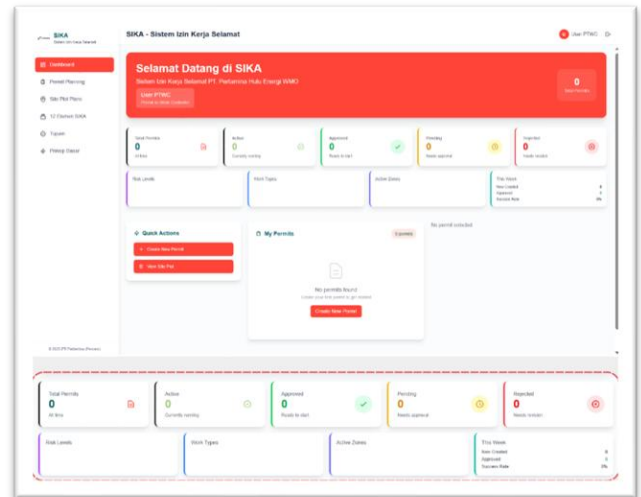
SIKA
Sistem Izin Kerja Selamat

SIKA - Sistem Izin Kerja Selamat

User PTWC

Dashboard
Permit Planning
Site Plot Plans
12 Elemen SIKA
Tipsen
Prinsip Dasar

© 2025 PT Pertamina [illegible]

Selamat Datang di SIKA
Sistem Izin Kerja Selamat PT. Pertamina Hulu Energi WMO
User PTWC
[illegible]

0
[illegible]

Total Permits
0
All time

Active
0
Currently running

Approved
0
Ready to start

Pending
0
Needs approval

Rejected
0
Needs revision

Risk Levels

Work Types

Active Zones

This Week
New Created 0
Approved 0
Success Rate 0%

Quick Actions
Create New Permit
View Site Plot

My Permits
0 permits

No permit selected

No permits found
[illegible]
Create New Permit

Total Permits
0
All time

Active
0
Currently running

Approved
0
Ready to start

Pending
0
Needs approval

Rejected
0
Needs revision

Risk Levels

Work Types

Active Zones

This Week
New Created 0
Approved 0
Success Rate 0%